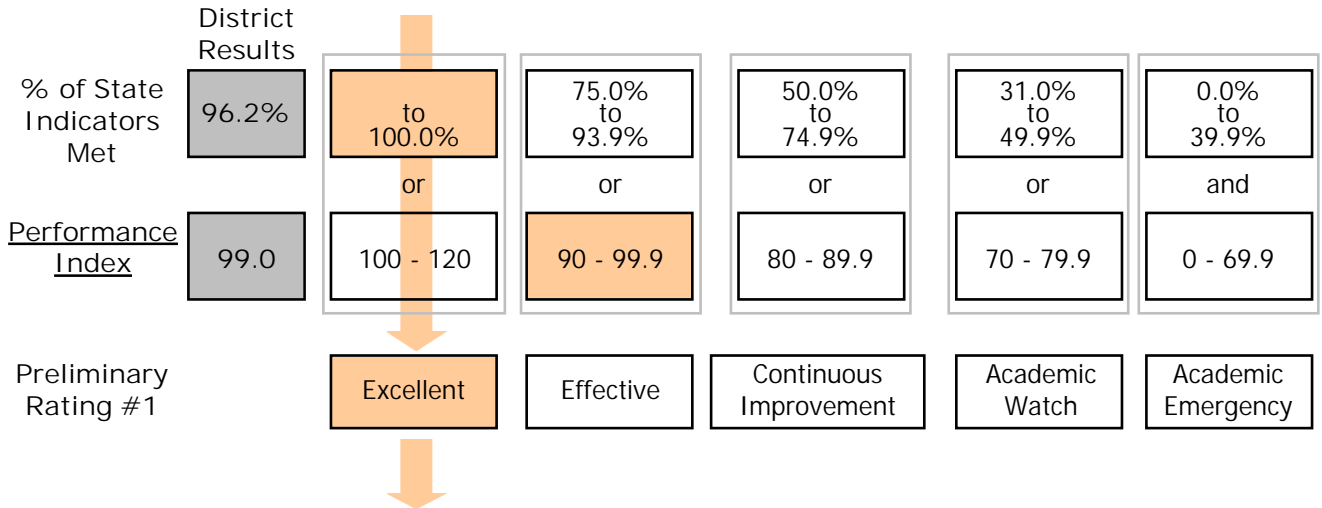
| | District Results | | | | | |
|---|---|---|---|---|---|---|
| % of State Indicators Met | 96.2% | to 100.0% | 75.0% to 93.9% | 50.0% to 74.9% | 31.0% to 49.9% | 0.0% to 39.9% |
| | | or | or | or | or | and |
| Performance Index | 99.0 | 100 - 120 | 90 - 99.9 | 80 - 89.9 | 70 - 79.9 | 0 - 69.9 |
| Preliminary Rating #1 | | Excellent | Effective | Continuous Improvement | Academic Watch | Academic Emergency |